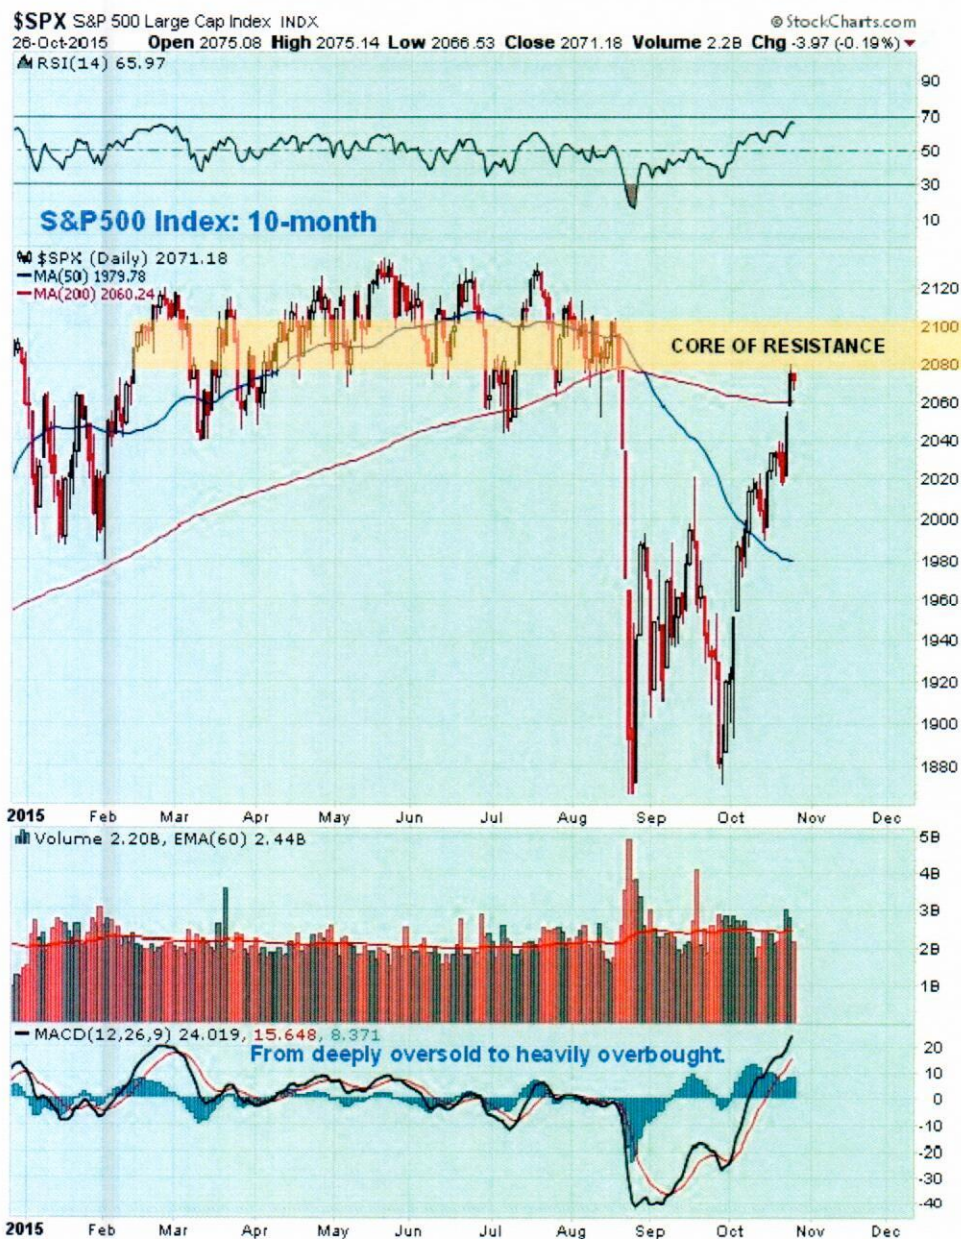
$SPX S&P 500 Large Cap Index INDX
@StockCharts.com
26-Oct-2015 Open 2075.08 High 2075.14 Low 2066.53 Close 2071.18 Volume 2.2B Chg -3.97 (-0.19%)
RSI(14) 65.97

90
70
50
30
10

S&P500 Index: 10-month

$SPX (Daily) 2071.18
MA(50) 1979.78
MA(200) 2060.24

CORE OF RESISTANCE

2120
2100
2080
2060
2040
2020
2000
1980
1960
1940
1920
1900
1880

2015 Feb Mar Apr May Jun Jul Aug Sep Oct Nov Dec

Volume 2.20B, EMA(60) 2.44B

5B
4B
3B
2B
1B

MACD(12,26,9) 24.019, 15.648, 8.371
From deeply oversold to heavily overbought.

20
10
0
-10
-20
-30
-40

2015 Feb Mar Apr May Jun Jul Aug Sep Oct Nov Dec